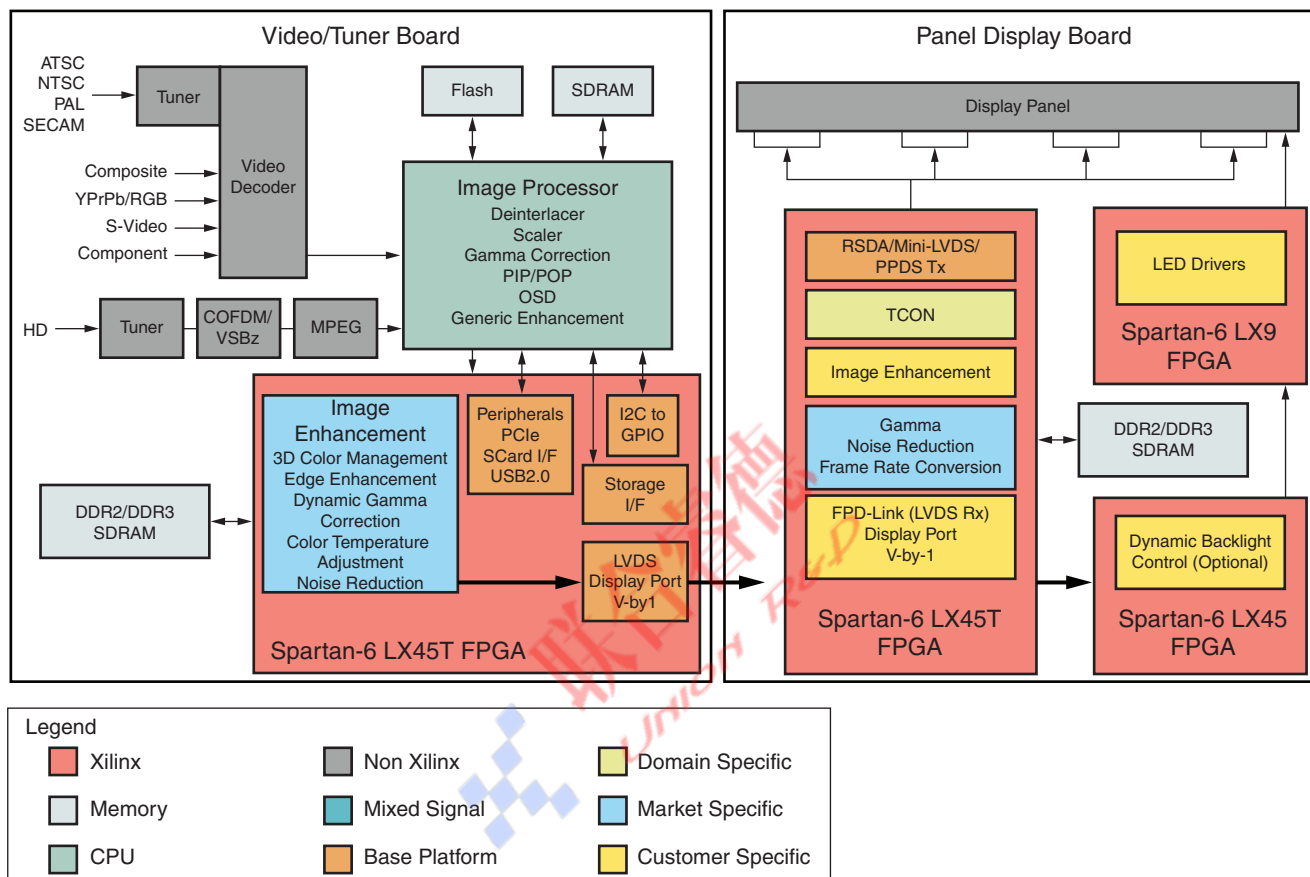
Video/Tuner Board

ATSC
NTSC
PAL
SECAM

Tuner

Video Decoder

Composite
YPrPb/RGB
S-Video
Component

Flash

SDRAM

Image Processor
Deinterlacer
Scaler
Gamma Correction
PIP/POP
OSD
Generic Enhancement

HD

Tuner

COFDM/ VSBz

MPEG

Image Enhancement
3D Color Management
Edge Enhancement
Dynamic Gamma Correction
Color Temperature Adjustment
Noise Reduction

Peripherals
PCIe
SCard I/F
USB2.0

I2C to GPIO

Storage I/F

LVDS
Display Port
V-by1

DDR2/DDR3 SDRAM

Spartan-6 LX45T FPGA

Panel Display Board

Display Panel

RSDA/Mini-LVDS/ PPDS Tx

TCON

Image Enhancement

Gamma
Noise Reduction
Frame Rate Conversion

FPD-Link (LVDS Rx)
Display Port
V-by-1

Spartan-6 LX45T FPGA

LED Drivers

Spartan-6 LX9 FPGA

DDR2/DDR3 SDRAM

Dynamic Backlight Control (Optional)

Spartan-6 LX45 FPGA

Legend
Xilinx
Non Xilinx
Domain Specific
Memory
Mixed Signal
Market Specific
CPU
Base Platform
Customer Specific

联合睿德
Union RnD